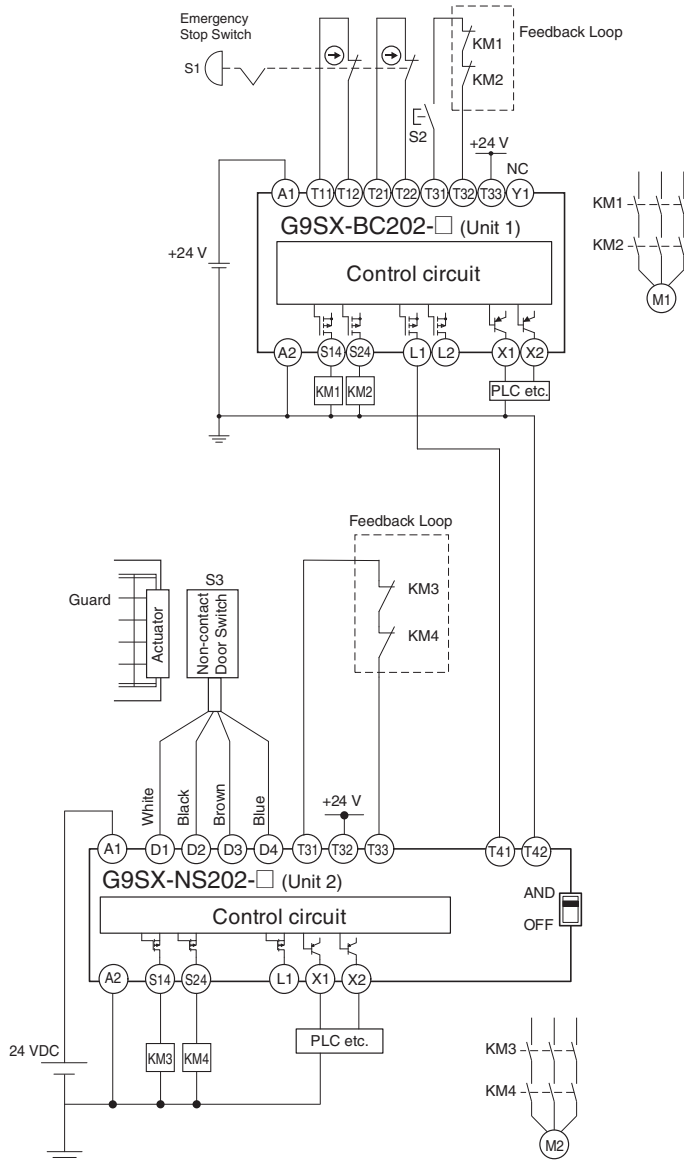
Emergency Stop Switch

S1

Feedback Loop

KM1

KM2

S2

+24 V

NC

A1 T11 T12 T21 T22 T31 T32 T33 Y1

G9SX-BC202-□ (Unit 1)

Control circuit

+24 V

KM1

KM2

M1

A2 S14 S24 L1 L2 X1 X2

KM1 KM2

PLC etc.

Feedback Loop

Guard

S3

Actuator

Non-contact Door Switch

KM3

KM4

White

Black

Brown

Blue

+24 V

A1 D1 D2 D3 D4 T31 T32 T33 T41 T42

G9SX-NS202-□ (Unit 2)

AND

OFF

Control circuit

A2 S14 S24 L1 X1 X2

PLC etc.

24 VDC

KM3 KM4

KM3

KM4

M2